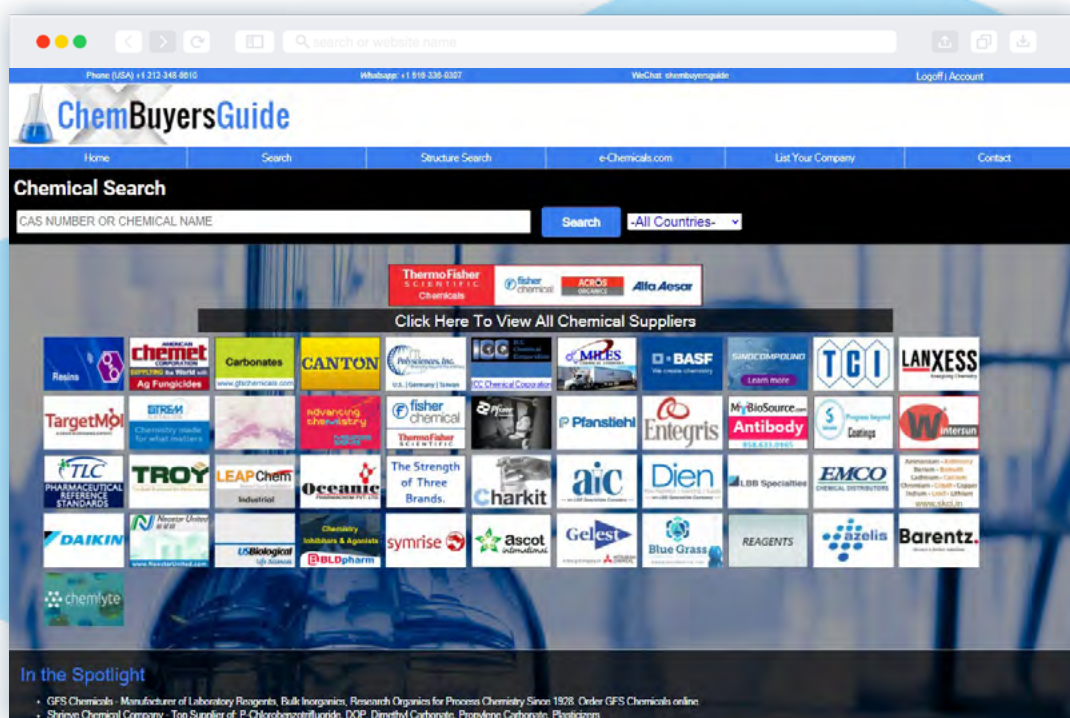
search or website name

Phone (USA) +1 212-348-8610 Whatsapp: +1 516-336-8307 WeChat: chembuyersguide Logoff | Account

ChemBuyersGuide

Home Search Structure Search e-Chemicals.com List Your Company Contact

Chemical Search

CAS NUMBER OR CHEMICAL NAME Search -All Countries-

ThermoFisher SCIENTIFIC Chemicals fisher chemical ACROS ORGANICS Alfa Aesar

Click Here To View All Chemical Suppliers

Resins
AMERICAN chemet CORPORATION SUPPLYING the World with Ag Fungicides
Carbonates www.gfschemicals.com
CANTON
Polysciences, Inc. U.S. | Germany | Taiwan
ICC Chemical Corporation
MILES
BASF We create chemistry
SINOCOMPOUND Learn more
TCI
LANXESS Energizing Chemistry
TargetMol
STREM Chemistry made for what matters
Advancing chemistry
fisher chemical ThermoFisher
Pfanstiehl
Entegris
MyBioSource.com Antibody
Progress beyond Coatings
Wintersun
TLC PHARMACEUTICAL REFERENCE STANDARDS
TROY
LEAPChem Industrial
Oceanic
The Strength of Three Brands.
Charkit
aic
Dien
LBB Specialties
EMCO CHEMICAL DISTRIBUTORS
DAIKIN
Noorier United www.NoorierUnited.com
USBiological
Chemistry Inhibitors & Agonists BLDpharm
symrise
ascot international
Gelest
Blue Grass
REAGENTS
azelis
Barentz
chemlyte

In the Spotlight

• GFS Chemicals - Manufacturer of Laboratory Reagents, Bulk Inorganics, Research Organics for Process Chemistry Since 1928. Order GFS Chemicals online.
• Shrieve Chemical Company - Top Supplier of: P-Chlorobenzotrifluoride, DOP, Dimethyl Carbonate, Propylene Carbonate, Plasticizers